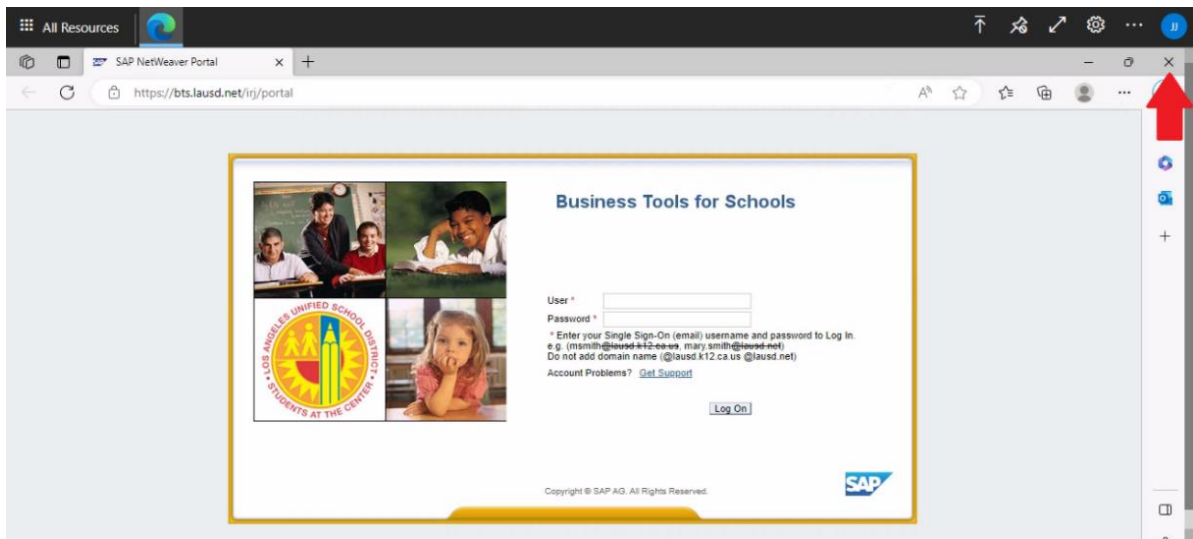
All Resources

SAP NetWeaver Portal

https://bts.lausd.net/irj/portal

JJ

LOS ANGELES UNIFIED SCHOOL DISTRICT
STUDENTS AT THE CENTER

Business Tools for Schools

User *
Password *
* Enter your Single Sign-On (email) username and password to Log In. e.g. (msmith~~@lausd.k12.ca.us~~, mary.smith~~@lausd.net~~)
Do not add domain name (@lausd.k12.ca.us @lausd.net)

Account Problems? Get Support

Log On

Copyright © SAP AG. All Rights Reserved.

SAP